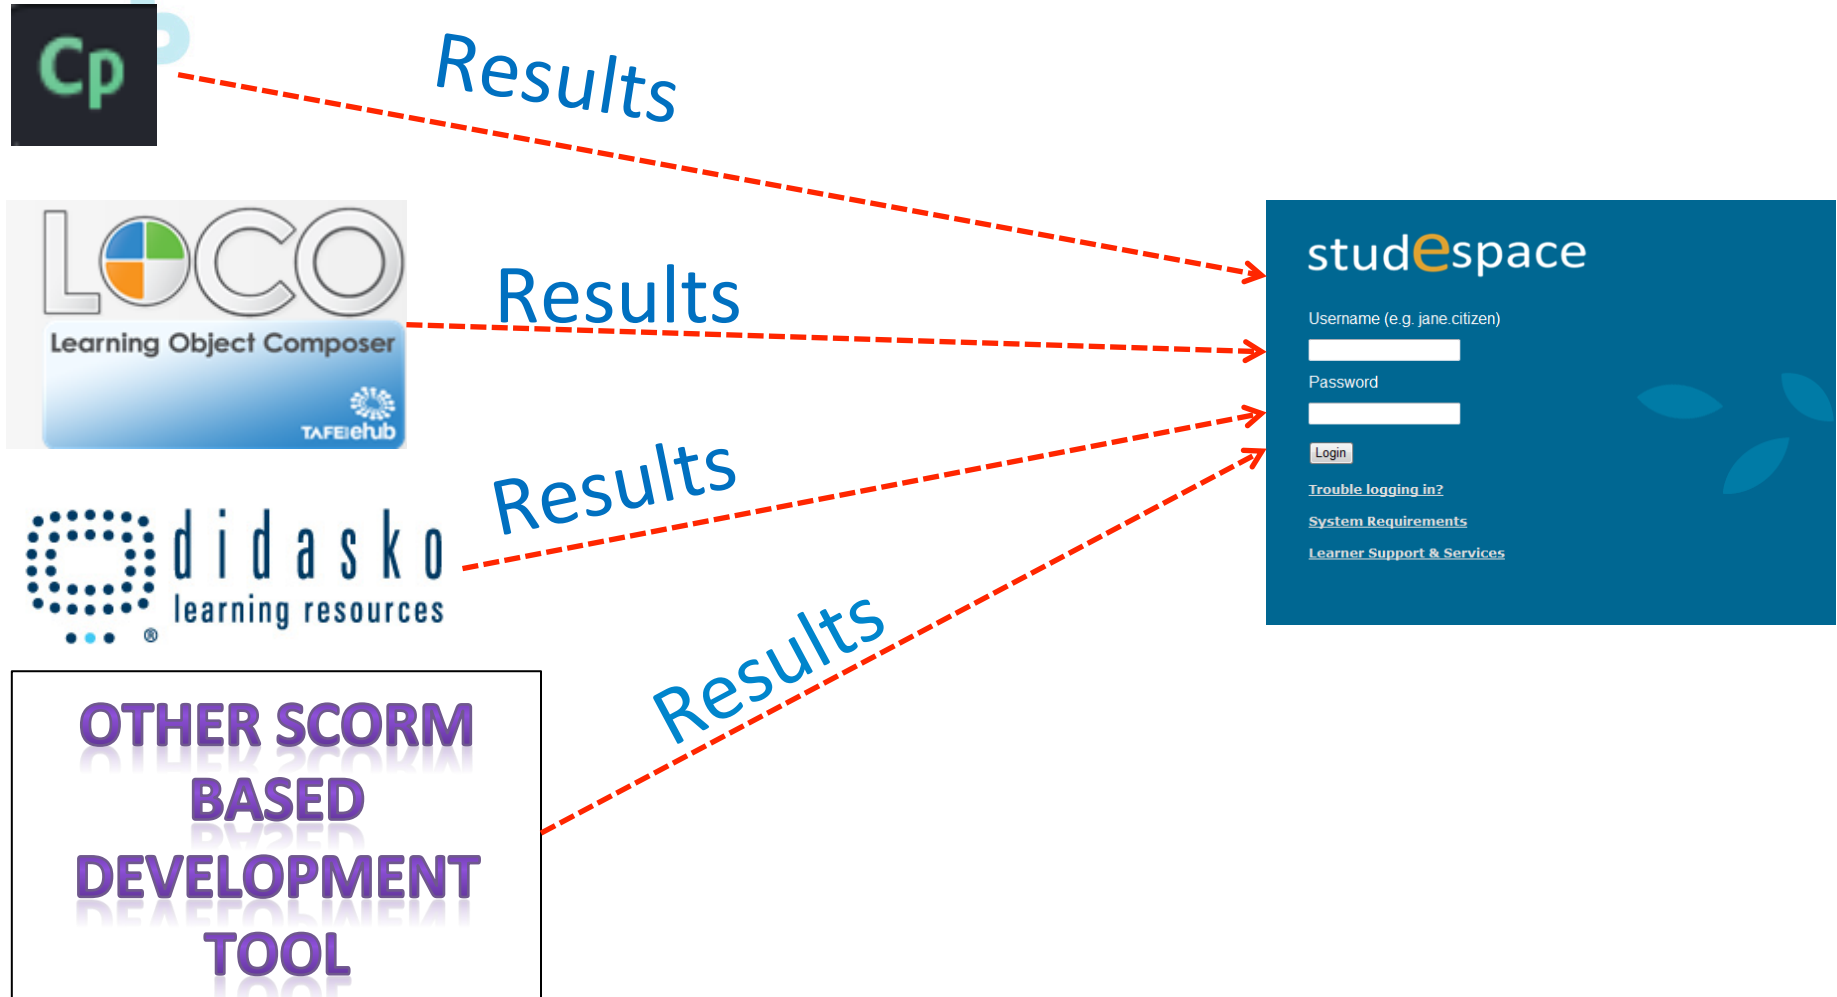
Cp

Results

LOCO
Learning Object Composer
TAFEehub

Results

didasko
learning resources

Results

OTHER SCORM BASED DEVELOPMENT TOOL

Results

studespace

Username (e.g. jane.citizen)

Password

Login

Trouble logging in?

System Requirements

Learner Support & Services